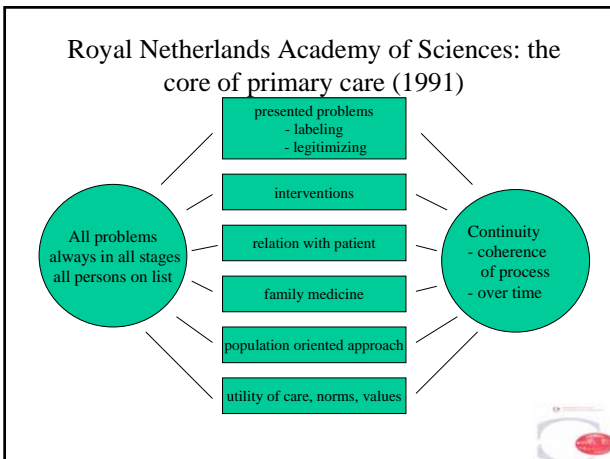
Royal Netherlands Academy of Sciences: the core of primary care (1991)

All problems always in all stages all persons on list

presented problems
- labeling
- legitimizing

interventions

relation with patient

family medicine

population oriented approach

utility of care, norms, values

Continuity
- coherence of process
- over time